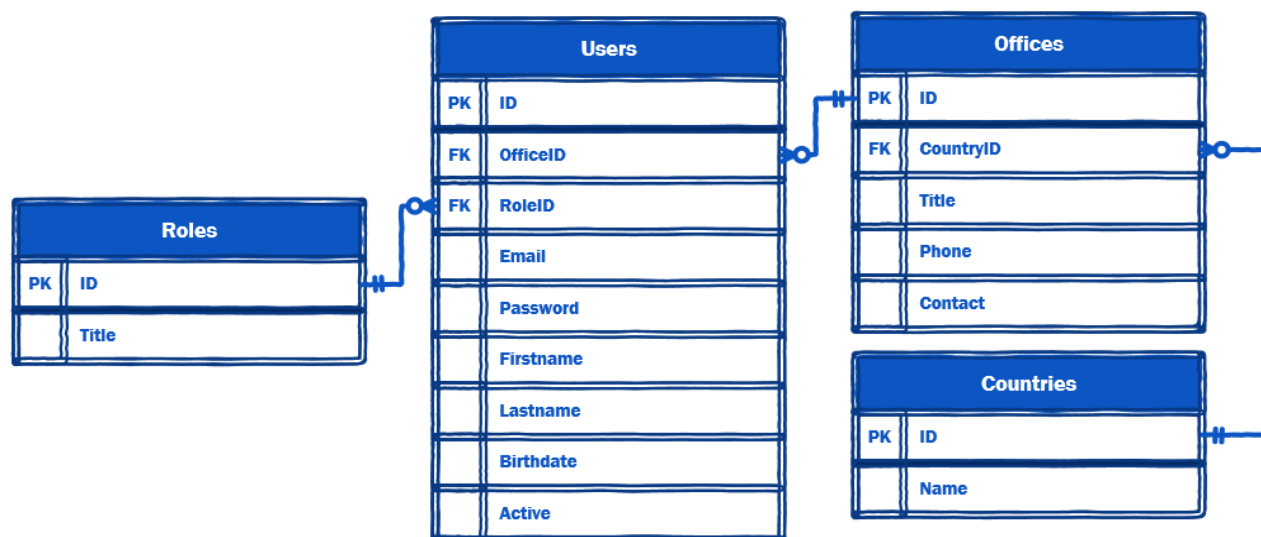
Roles

| PK | ID |
|---|---|
| | Title |

Users

| PK | ID |
|---|---|
| FK | OfficeID |
| FK | RoleID |
| | Email |
| | Password |
| | Firstname |
| | Lastname |
| | Birthdate |
| | Active |

Offices

| PK | ID |
|---|---|
| FK | CountryID |
| | Title |
| | Phone |
| | Contact |

Countries

| PK | ID |
|---|---|
| | Name |